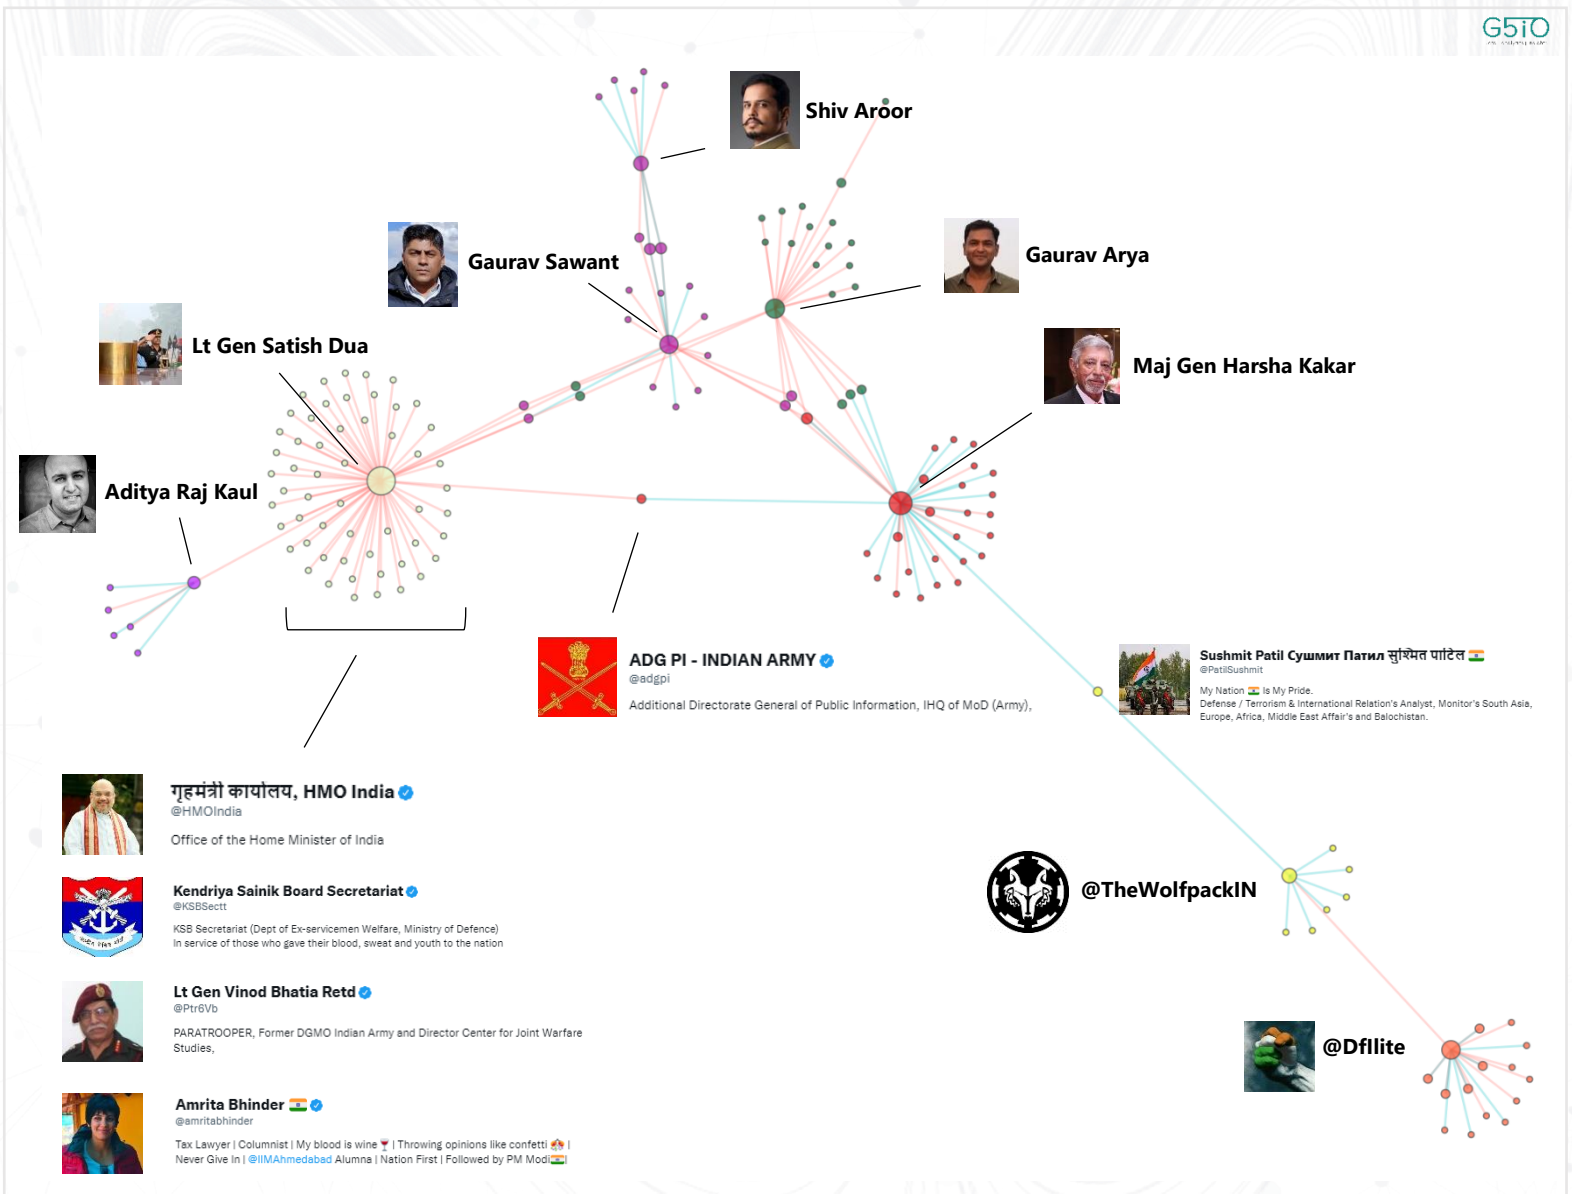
G5iO

Shiv Aroor

Gaurav Sawant

Gaurav Arya

Lt Gen Satish Dua

Maj Gen Harsha Kakar

Aditya Raj Kaul

ADG PI - INDIAN ARMY
@adgpi
Additional Directorate General of Public Information, IHQ of MoD (Army),

Sushmit Patil Сушмит Патил सुश्मित पाटिल
@PatilSushmit
My Nation Is My Pride.
Defense / Terrorism & International Relation's Analyst, Monitor's South Asia, Europe, Africa, Middle East Affair's and Balochistan.

गृहमंत्री कार्यालय, HMO India
@HMOIndia
Office of the Home Minister of India

Kendriya Sainik Board Secretariat
@KSBSectt
KSB Secretariat (Dept of Ex-servicemen Welfare, Ministry of Defence)
In service of those who gave their blood, sweat and youth to the nation

Lt Gen Vinod Bhatia Retd
@Ptr6Vb
PARATROOPER, Former DGMO Indian Army and Director Center for Joint Warfare Studies,

Amrita Bhinder
@amritabhinder
Tax Lawyer | Columnist | My blood is wine | Throwing opinions like confetti | Never Give In | @IIMAhmedabad Alumna | Nation First | Followed by PM Modi

@TheWolfpackIN

@Dfllite